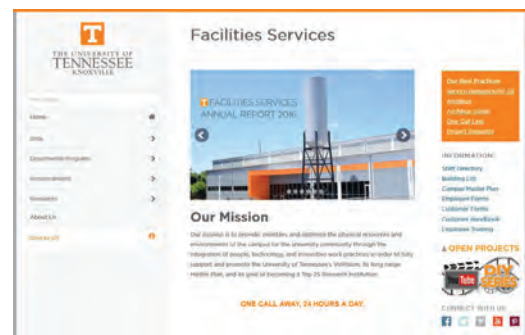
T

THE UNIVERSITY OF TENNESSEE KNOXVILLE

Facilities Services

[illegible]

Home

Jobs

Departments/Programs

Announcements

Resources

About Us

Contact Us

FACILITIES SERVICES ANNUAL REPORT 2016

Our Mission

Our mission is to provide, maintain, and optimize the physical resources and environment of the campus for the university community through the integration of people, technology, and innovative work practices in order to fully support and promote the University of Tennessee's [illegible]. Its long range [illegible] plan, and its goal of becoming a Top 25 Research Institution.

ONE CALL AWAY, 24 HOURS A DAY

Our Best Practices
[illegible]
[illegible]
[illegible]
One Call Line
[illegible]

INFORMATION

Staff Directory
Building List
Campus Master Plan
Employee Events
Customer Events
Customer Handbook
Employee Training

OPEN PROJECTS

YouTube DIY SERIES

CONNECT WITH US